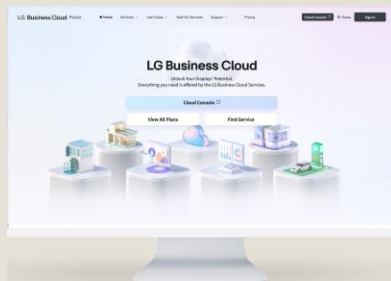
LG Business Cloud Portal

Home Services Use Cases Add-On Services Support Pricing

Cloud Console

Korea

Sign in

LG Business Cloud

Unlock Your Displays' Potential.
Everything you need is offered by the LG Business Cloud Services.

Cloud Console

View All Plans

Find Service